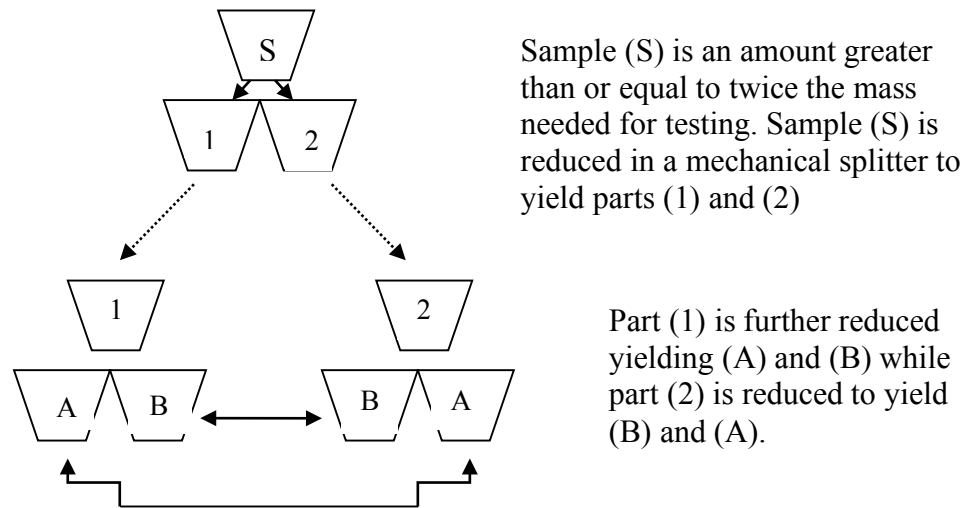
S

1

2

Sample (S) is an amount greater than or equal to twice the mass needed for testing. Sample (S) is reduced in a mechanical splitter to yield parts (1) and (2)

1

2

A

B

B

A

Part (1) is further reduced yielding (A) and (B) while part (2) is reduced to yield (B) and (A).